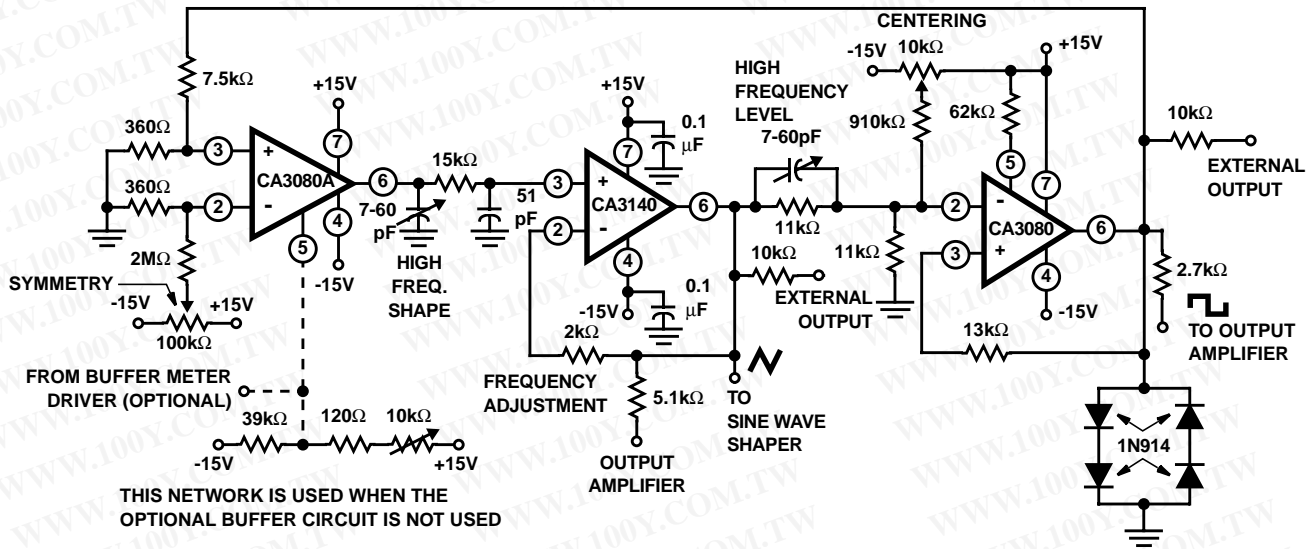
CENTERING
-15V 10kΩ +15V
7.5kΩ
+15V
+15V
HIGH FREQUENCY LEVEL
7-60pF
910kΩ
62kΩ
10kΩ
360Ω
3
+
7
0.1 μF
7
5
360Ω
2
-
CA3080A
6
15kΩ
51 pF
3
+
CA3140
6
11kΩ
2
-
CA3080
6
EXTERNAL OUTPUT
7
5
4
7-60 pF
2
-
4
10kΩ
11kΩ
3
+
4
2MΩ
HIGH FREQ. SHAPE
-15V
EXTERNAL OUTPUT
2.7kΩ
SYMMETRY
-15V +15V
-15V
0.1 μF
-15V
100kΩ
2kΩ
13kΩ
TO OUTPUT AMPLIFIER
FROM BUFFER METER DRIVER (OPTIONAL)
FREQUENCY ADJUSTMENT
5.1kΩ
TO SINE WAVE SHAPER
39kΩ 120Ω 10kΩ
-15V +15V
OUTPUT AMPLIFIER
1N914
THIS NETWORK IS USED WHEN THE OPTIONAL BUFFER CIRCUIT IS NOT USED
WWW.100Y.COM.TW